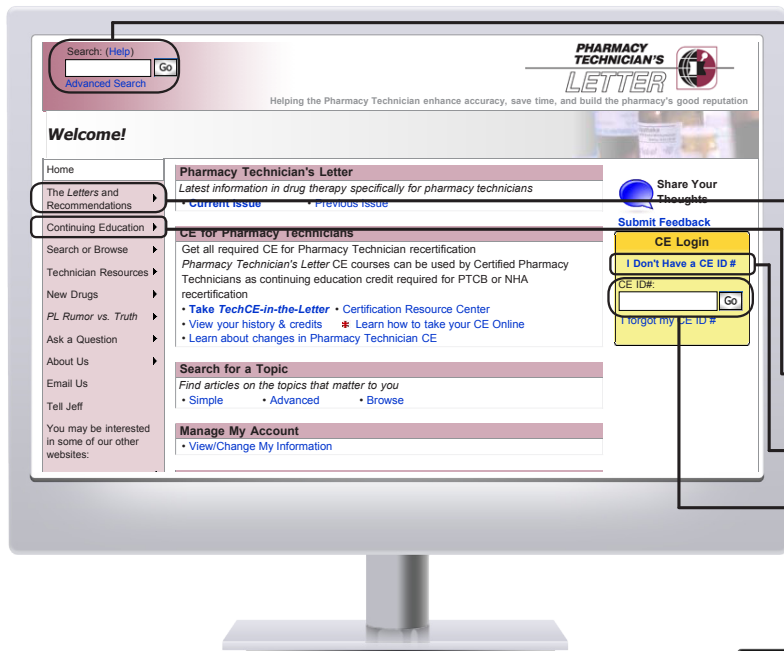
Search: (Help)
Go
Advanced Search

PHARMACY TECHNICIAN'S LETTER

Helping the Pharmacy Technician enhance accuracy, save time, and build the pharmacy's good reputation

Welcome!

Home
The Letters and Recommendations
Continuing Education
Search or Browse
Technician Resources
New Drugs
PL Rumor vs. Truth
Ask a Question
About Us
Email Us
Tell Jeff
You may be interested in some of our other websites:

Pharmacy Technician's Letter
Latest information in drug therapy specifically for pharmacy technicians
• Current Issue • Previous Issue

CE for Pharmacy Technicians
Get all required CE for Pharmacy Technician recertification
Pharmacy Technician's Letter CE courses can be used by Certified Pharmacy Technicians as continuing education credit required for PTCB or NHA recertification
• Take TechCE-in-the-Letter • Certification Resource Center
• View your history & credits • Learn how to take your CE Online
• Learn about changes in Pharmacy Technician CE

Search for a Topic
Find articles on the topics that matter to you
• Simple • Advanced • Browse

Manage My Account
• View/Change My Information

Share Your Thoughts
Submit Feedback

CE Login
I Don't Have a CE ID #
CE ID#:
Go
I forgot my CE ID #